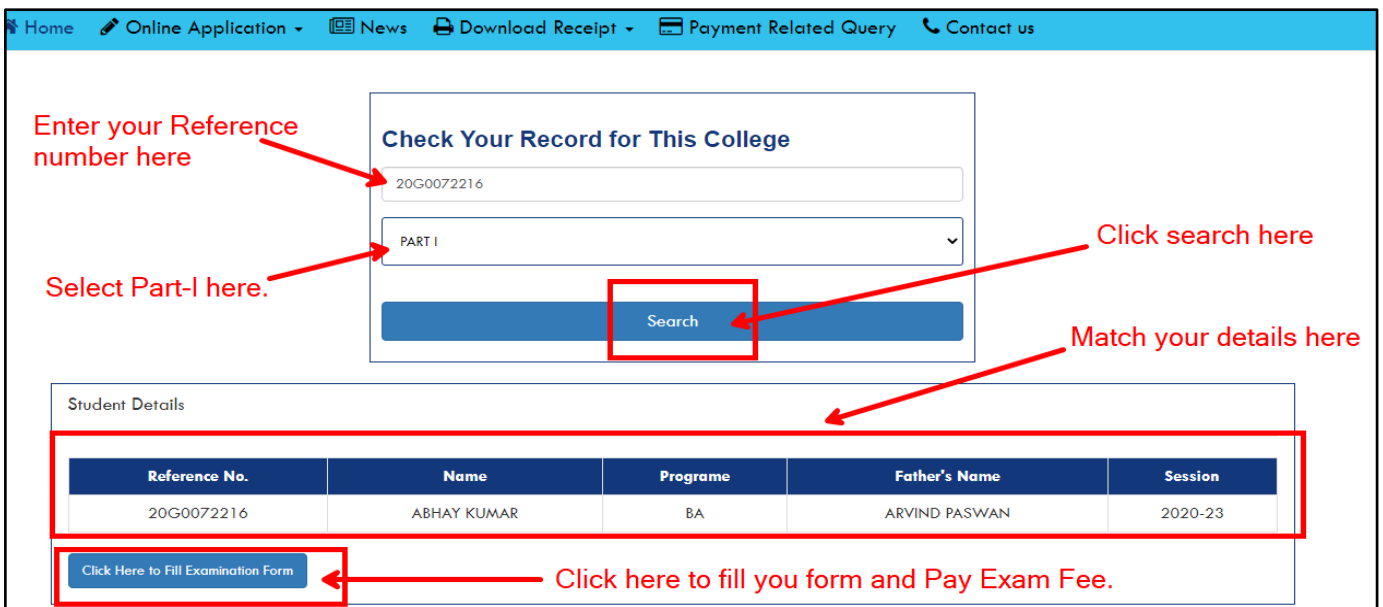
Home Online Application News Download Receipt Payment Related Query Contact us

Enter your Reference number here

Check Your Record for This College

20G0072216

PART I

Select Part-I here.

Click search here

Search

Match your details here

Student Details

| Reference No. | Name | Programe | Father's Name | Session |
|---|---|---|---|---|
| 20G0072216 | ABHAY KUMAR | BA | ARVIND PASWAN | 2020-23 |

Click Here to Fill Examination Form

Click here to fill you form and Pay Exam Fee.